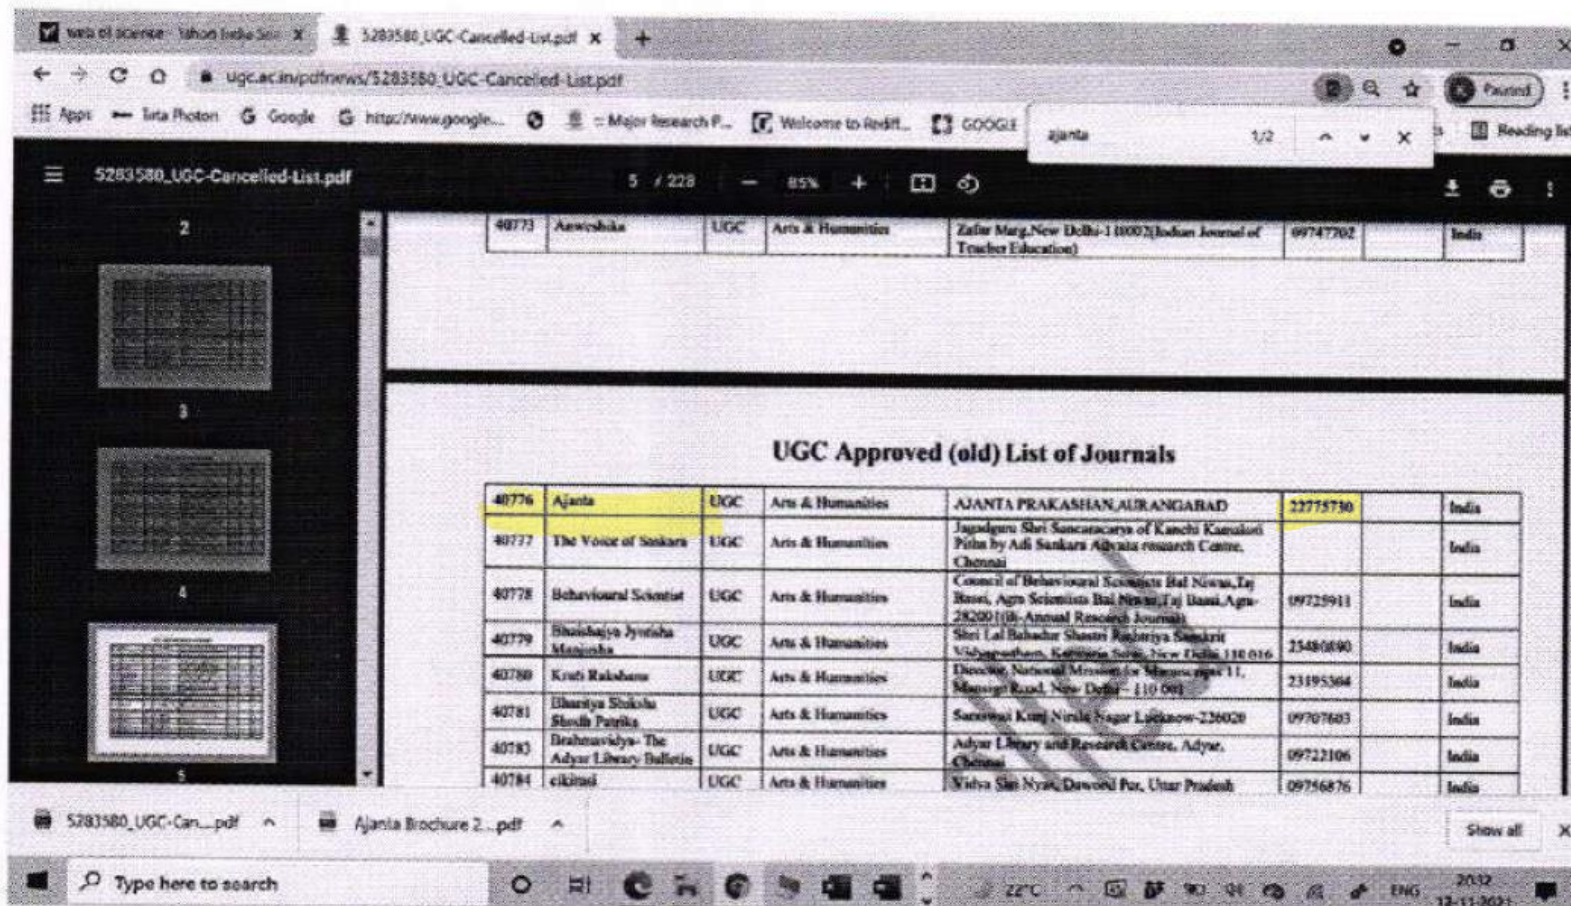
web of science Yahoo India Se ×
5283580_UGC-Cancelled-List.pdf ×
+

ugc.ac.in/pdfnews/5283580_UGC-Cancelled-List.pdf

Paused

Apps Tata Photon Google http://www.google... = Major Research P... Welcome to Rediff... GOOGLE Reading list

ajanta 1/2

5283580_UGC-Cancelled-List.pdf 5 / 228 85%

2
3
4
5

| 40773 | Anweshika | UGC | Arts & Humanities | Zafar Marg,New Delhi-1 10002(Indian Journal of Teacher Education) | 09747702 | | India |
|---|---|---|---|---|---|---|---|

UGC Approved (old) List of Journals

| 40776 | Ajanta | UGC | Arts & Humanities | AJANTA PRAKASHAN,AURANGABAD | 22775730 | | India |
|---|---|---|---|---|---|---|---|
| 40777 | The Voice of Sankara | UGC | Arts & Humanities | Jagadguru Shri Sancaracarya of Kanchi Kamakoti Pitha by Adi Sankara Advaita research Centre, Chennai | | | India |
| 40778 | Behavioural Scientist | UGC | Arts & Humanities | Council of Behavioural Scientists Bal Niwas,Taj Basai, Agra Scientists Bal Niwas,Taj Basai,Agra-282001(Bi-Annual Research Journal) | 09725911 | | India |
| 40779 | Bhaishajya Jyotisha Manjusha | UGC | Arts & Humanities | Shri Lal Bahadur Shastri Rashtriya Sanskrit Vidyapeetham, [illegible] New Delhi 110016 | 23480090 | | India |
| 40780 | Kruti Rakshana | UGC | Arts & Humanities | Director, National Mission for Manuscripts 11, Mansingh Road, New Delhi - 110 001 | 23195364 | | India |
| 40781 | Bharatiya Shiksha Shodh Patrika | UGC | Arts & Humanities | Saraswati Kunj Nirala Nagar Lucknow-226020 | 09707603 | | India |
| 40783 | Brahmavidya- The Adyar Library Bulletin | UGC | Arts & Humanities | Adyar Library and Research Centre, Adyar, Chennai | 09722106 | | India |
| 40784 | cikitsa | UGC | Arts & Humanities | Vishva Sai Nyas, Daword Pur, Uttar Pradesh | 09756876 | | India |

5283580_UGC-Can....pdf
Ajanta Brochure 2....pdf
Show all

Type here to search
22°C ENG 20:32 13-11-2021